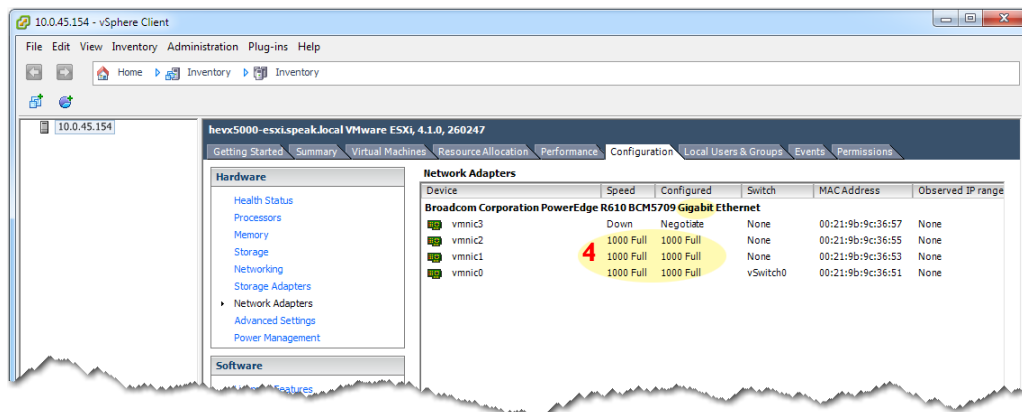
10.0.45.154 - vSphere Client

File Edit View Inventory Administration Plug-ins Help

Home Inventory Inventory

10.0.45.154

hevx5000-esxi.speak.local VMware ESXi, 4.1.0, 260247

Getting Started | Summary | Virtual Machines | Resource Allocation | Performance | Configuration | Local Users & Groups | Events | Permissions

Hardware

Health Status
Processors
Memory
Storage
Networking
Storage Adapters
Network Adapters
Advanced Settings
Power Management

Software

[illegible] Features

Network Adapters

| Device | Speed | Configured | Switch | MAC Address | Observed IP range |
|---|---|---|---|---|---|
| Broadcom Corporation PowerEdge R610 BCM5709 Gigabit Ethernet | | | | | |
| vmnic3 | Down | Negotiate | None | 00:21:9b:9c:36:57 | None |
| vmnic2 | 1000 Full | 1000 Full | None | 00:21:9b:9c:36:55 | None |
| vmnic1 | 1000 Full | 1000 Full | None | 00:21:9b:9c:36:53 | None |
| vmnic0 | 1000 Full | 1000 Full | vSwitch0 | 00:21:9b:9c:36:51 | None |

4